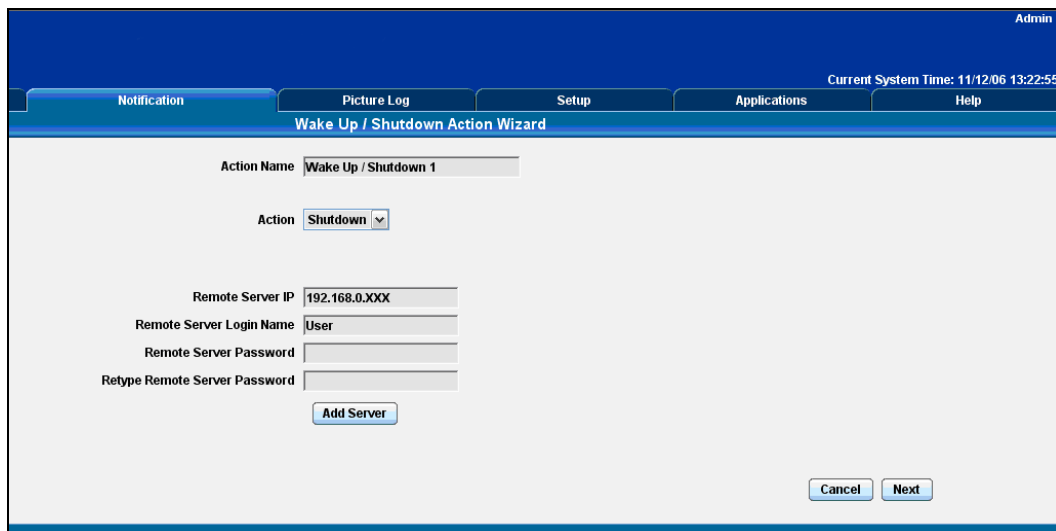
Admin

Current System Time: 11/12/06 13:22:55

Notification | Picture Log | Setup | Applications | Help

Wake Up / Shutdown Action Wizard

Action Name Wake Up / Shutdown 1

Action Shutdown

Remote Server IP 192.168.0.XXX

Remote Server Login Name User

Remote Server Password

Retype Remote Server Password

Add Server

Cancel Next